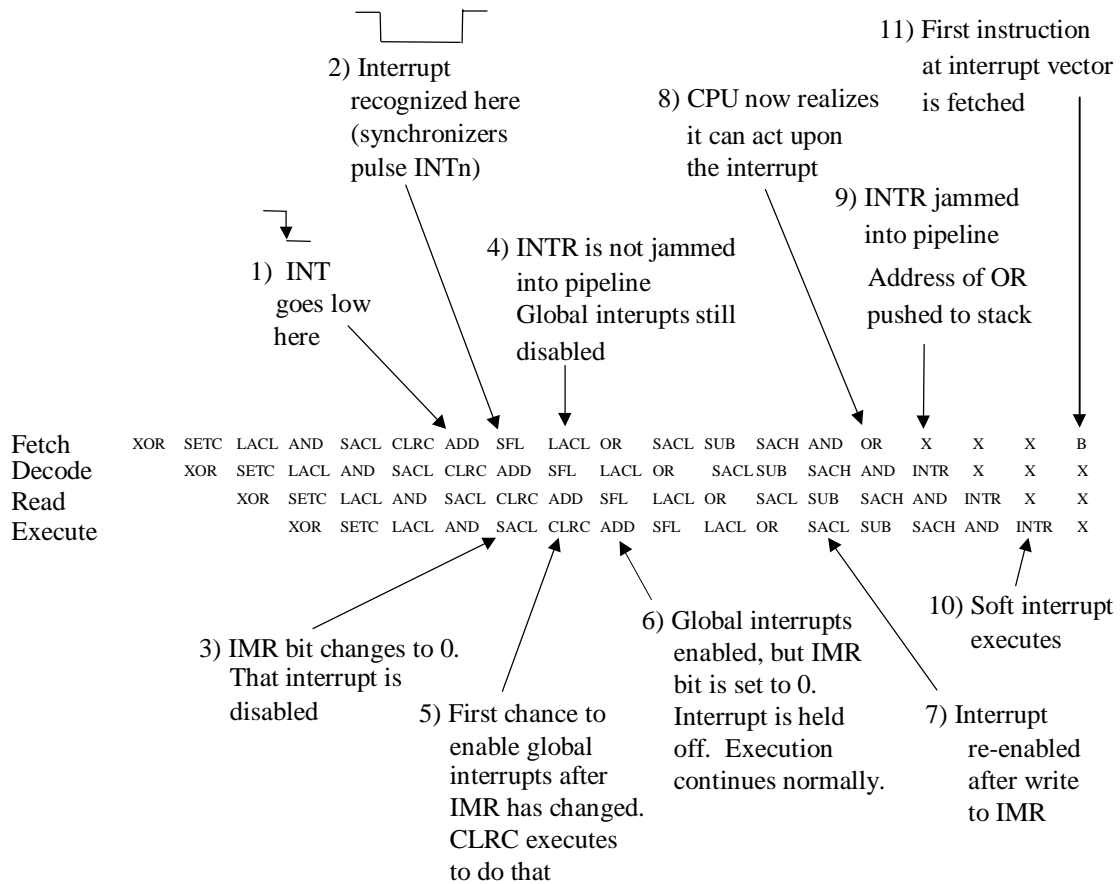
11) First instruction at interrupt vector is fetched

2) Interrupt recognized here (synchronizers pulse INTn)

8) CPU now realizes it can act upon the interrupt

9) INTR jammed into pipeline

4) INTR is not jammed into pipeline Global interupts still disabled

1) INT goes low here

Address of OR pushed to stack

| | | | | | | | | | | | | | | | | | | |
|---|---|---|---|---|---|---|---|---|---|---|---|---|---|---|---|---|---|---|
| Fetch | XOR | SETC | LACL | AND | SACL | CLRC | ADD | SFL | LACL | OR | SACL | SUB | SACH | AND | OR | X | X | X | B |
| Decode | | XOR | SETC | LACL | AND | SACL | CLRC | ADD | SFL | LACL | OR | SACL | SUB | SACH | AND | INTR | X | X | X |
| Read | | | XOR | SETC | LACL | AND | SACL | CLRC | ADD | SFL | LACL | OR | SACL | SUB | SACH | AND | INTR | X | X |
| Execute | | | | XOR | SETC | LACL | AND | SACL | CLRC | ADD | SFL | LACL | OR | SACL | SUB | SACH | AND | INTR | X |

10) Soft interrupt executes

3) IMR bit changes to 0. That interrupt is disabled

6) Global interrupts enabled, but IMR bit is set to 0. Interrupt is held off. Execution continues normally.

5) First chance to enable global interrupts after IMR has changed. CLRC executes to do that

7) Interrupt re-enabled after write to IMR